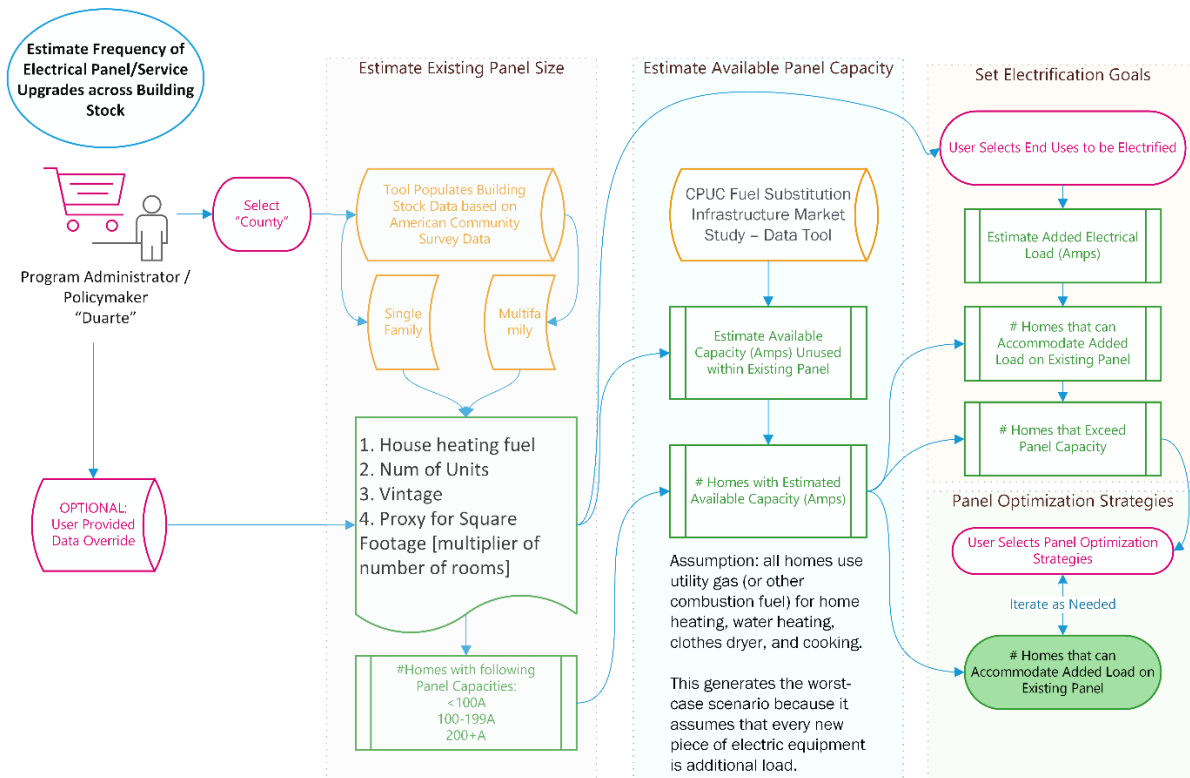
Estimate Frequency of Electrical Panel/Service Upgrades across Building Stock

Estimate Existing Panel Size

Estimate Available Panel Capacity

Set Electrification Goals

Program Administrator / Policymaker "Duarte"

Select "County"

Tool Populates Building Stock Data based on American Community Survey Data

Single Family

Multifamily

OPTIONAL: User Provided Data Override

1. House heating fuel
2. Num of Units
3. Vintage
4. Proxy for Square Footage [multiplier of number of rooms]

#Homes with following Panel Capacities:
<100A
100-199A
200+A

CPUC Fuel Substitution Infrastructure Market Study – Data Tool

Estimate Available Capacity (Amps) Unused within Existing Panel

# Homes with Estimated Available Capacity (Amps)

Assumption: all homes use utility gas (or other combustion fuel) for home heating, water heating, clothes dryer, and cooking.

This generates the worst-case scenario because it assumes that every new piece of electric equipment is additional load.

User Selects End Uses to be Electrified

Estimate Added Electrical Load (Amps)

# Homes that can Accommodate Added Load on Existing Panel

# Homes that Exceed Panel Capacity

Panel Optimization Strategies

User Selects Panel Optimization Strategies

Iterate as Needed

# Homes that can Accommodate Added Load on Existing Panel